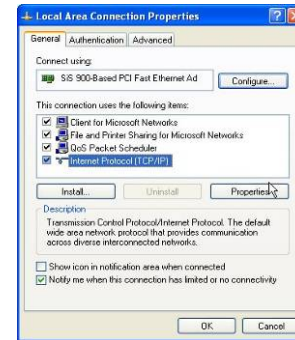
Local Area Connection Properties

General | Authentication | Advanced

Connect using:

SiS 900-Based PCI Fast Ethernet Ad

Configure...

This connection uses the following items:

Client for Microsoft Networks

File and Printer Sharing for Microsoft Networks

QoS Packet Scheduler

Internet Protocol (TCP/IP)

Install... | Uninstall | Properties

Description

Transmission Control Protocol/Internet Protocol. The default wide area network protocol that provides communication across diverse interconnected networks.

Show icon in notification area when connected

Notify me when this connection has limited or no connectivity

OK | Cancel